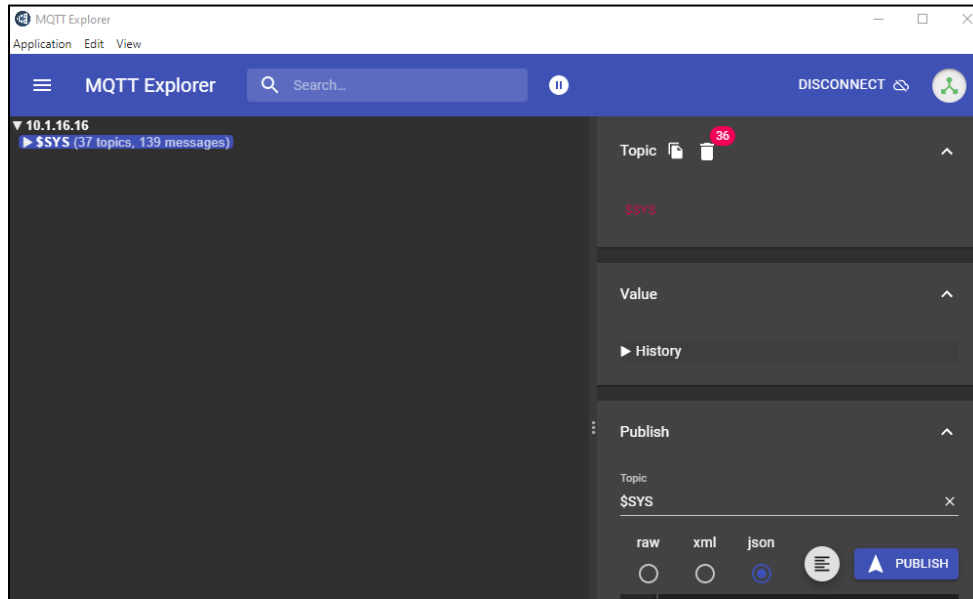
MQTT Explorer

Application Edit View

MQTT Explorer

Search...

DISCONNECT

▼ 10.1.16.16
▶ $SYS (37 topics, 139 messages)

Topic

36

$SYS

Value

▶ History

Publish

Topic

$SYS

raw xml json

PUBLISH